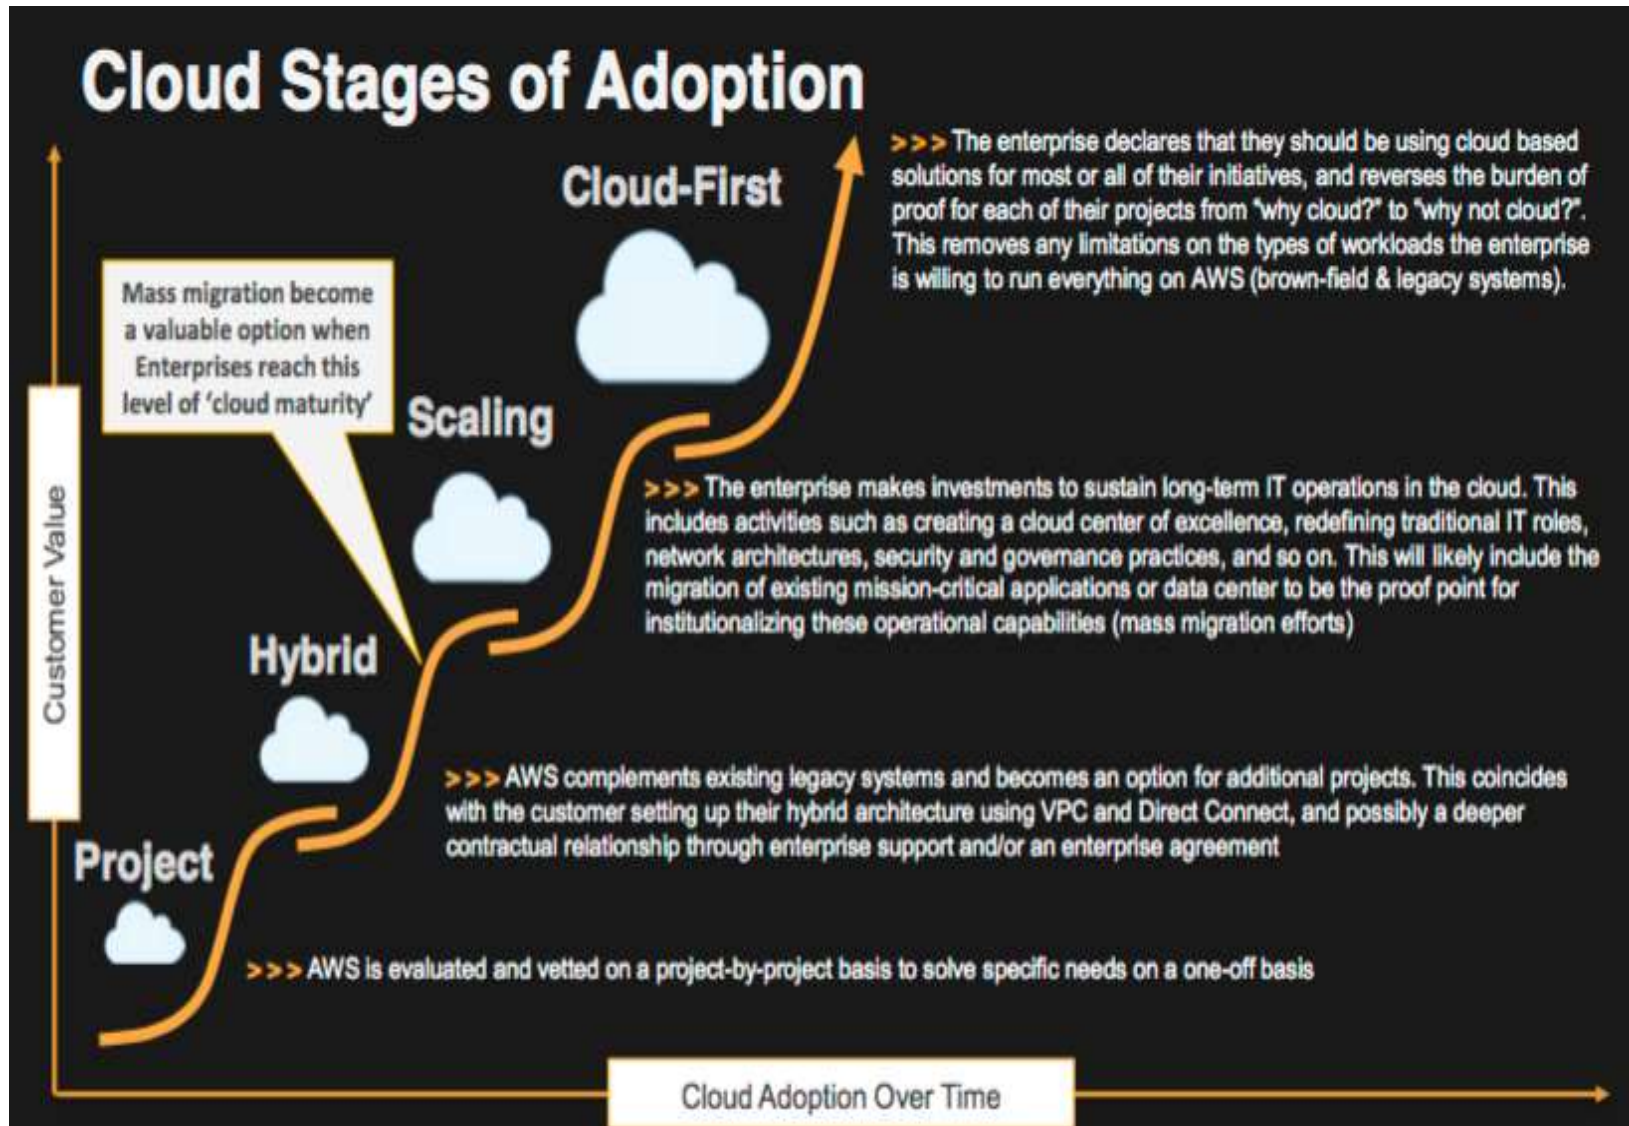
Cloud Stages of Adoption

Cloud-First

>>> The enterprise declares that they should be using cloud based solutions for most or all of their initiatives, and reverses the burden of proof for each of their projects from "why cloud?" to "why not cloud?". This removes any limitations on the types of workloads the enterprise is willing to run everything on AWS (brown-field & legacy systems).

Mass migration become a valuable option when Enterprises reach this level of 'cloud maturity'

Scaling

>>> The enterprise makes investments to sustain long-term IT operations in the cloud. This includes activities such as creating a cloud center of excellence, redefining traditional IT roles, network architectures, security and governance practices, and so on. This will likely include the migration of existing mission-critical applications or data center to be the proof point for institutionalizing these operational capabilities (mass migration efforts)

Hybrid

>>> AWS complements existing legacy systems and becomes an option for additional projects. This coincides with the customer setting up their hybrid architecture using VPC and Direct Connect, and possibly a deeper contractual relationship through enterprise support and/or an enterprise agreement

Project

>>> AWS is evaluated and vetted on a project-by-project basis to solve specific needs on a one-off basis

Customer Value

Cloud Adoption Over Time